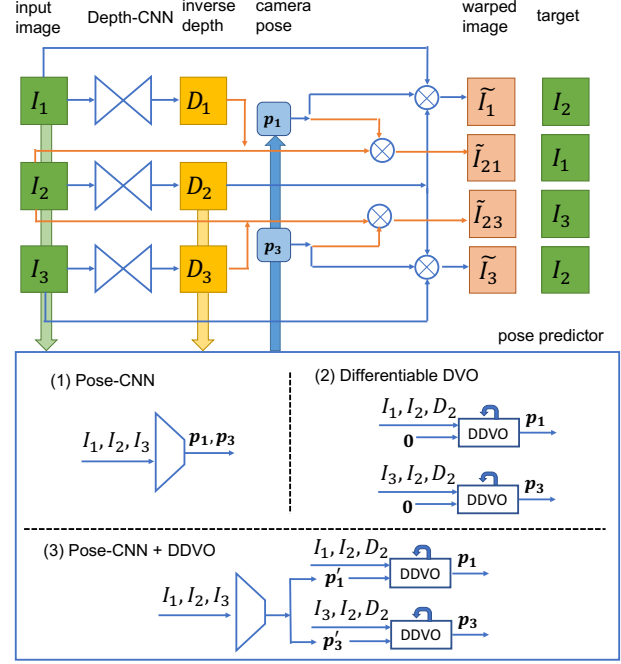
input image

Depth-CNN

inverse depth

camera pose

warped image

target

$I_1$

$D_1$

$\boldsymbol{p_1}$

$\tilde{I}_1$

$I_2$

$I_2$

$D_2$

$\tilde{I}_{21}$

$I_1$

$\tilde{I}_{23}$

$I_3$

$I_3$

$D_3$

$\boldsymbol{p_3}$

$\tilde{I}_3$

$I_2$

pose predictor

(1) Pose-CNN

$I_1, I_2, I_3$

$\boldsymbol{p_1}, \boldsymbol{p_3}$

(2) Differentiable DVO

$I_1, I_2, D_2$

$\boldsymbol{0}$

DDVO

$\boldsymbol{p_1}$

$I_3, I_2, D_2$

$\boldsymbol{0}$

DDVO

$\boldsymbol{p_3}$

(3) Pose-CNN + DDVO

$I_1, I_2, I_3$

$I_1, I_2, D_2$

$\boldsymbol{p'_1}$

DDVO

$\boldsymbol{p_1}$

$I_3, I_2, D_2$

$\boldsymbol{p'_3}$

DDVO

$\boldsymbol{p_3}$